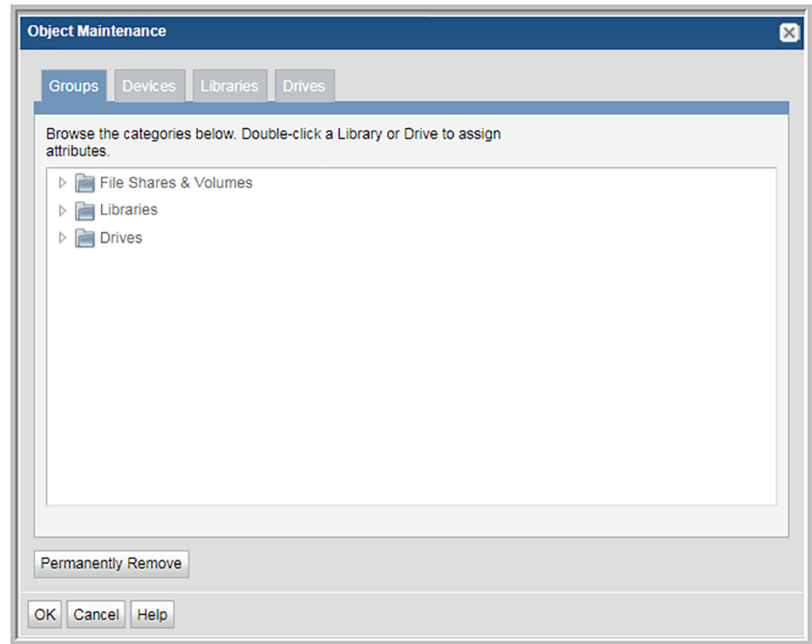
Object Maintenance

Groups Devices Libraries Drives

Browse the categories below. Double-click a Library or Drive to assign attributes.

File Shares & Volumes
Libraries
Drives

Permanently Remove

OK Cancel Help